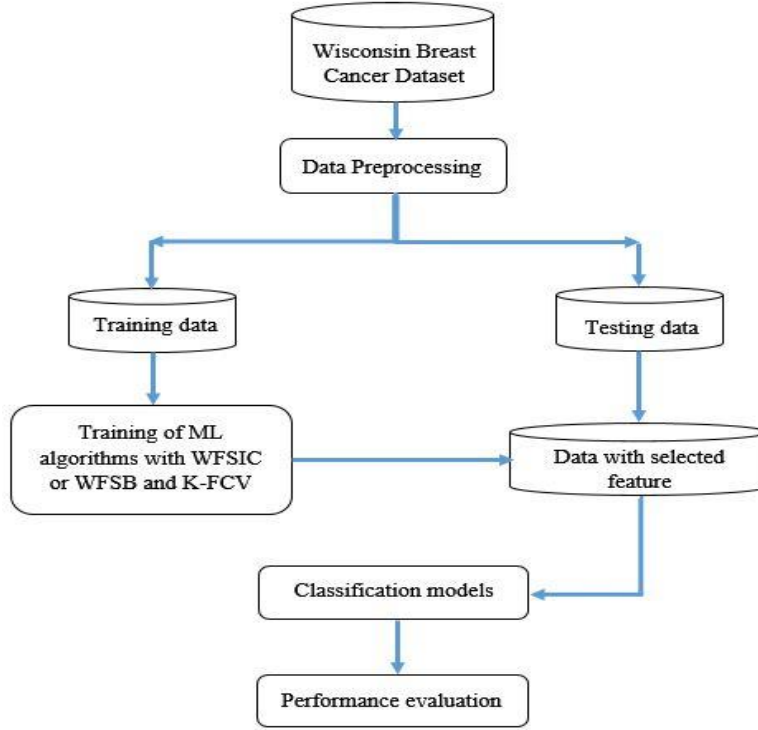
Wisconsin Breast Cancer Dataset

Data Preprocessing

Training data

Testing data

Training of ML algorithms with WFSIC or WFSB and K-FCV

Data with selected feature

Classification models

Performance evaluation